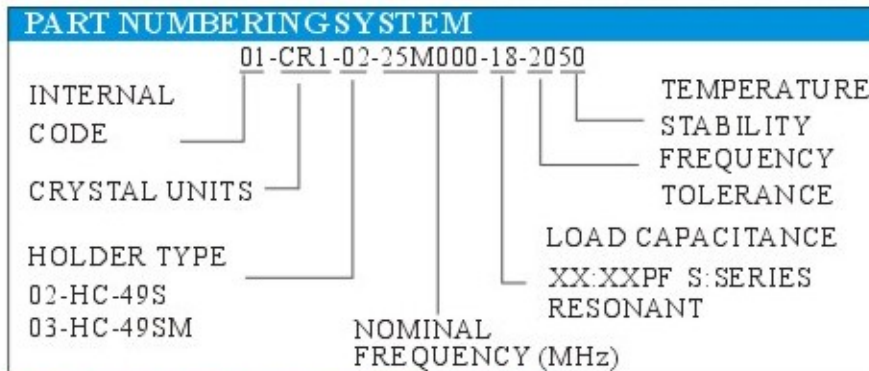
PART NUMBERINGSYSTEM

01-CR1-02-25M000-18-2050

INTERNAL CODE

CRYSTAL UNITS

HOLDER TYPE
02-HC-49S
03-HC-49SM

NOMINAL FREQUENCY (MHz)

TEMPERATURE STABILITY

FREQUENCY TOLERANCE

LOAD CAPACITANCE
XX:XXPF S:SERIES RESONANT